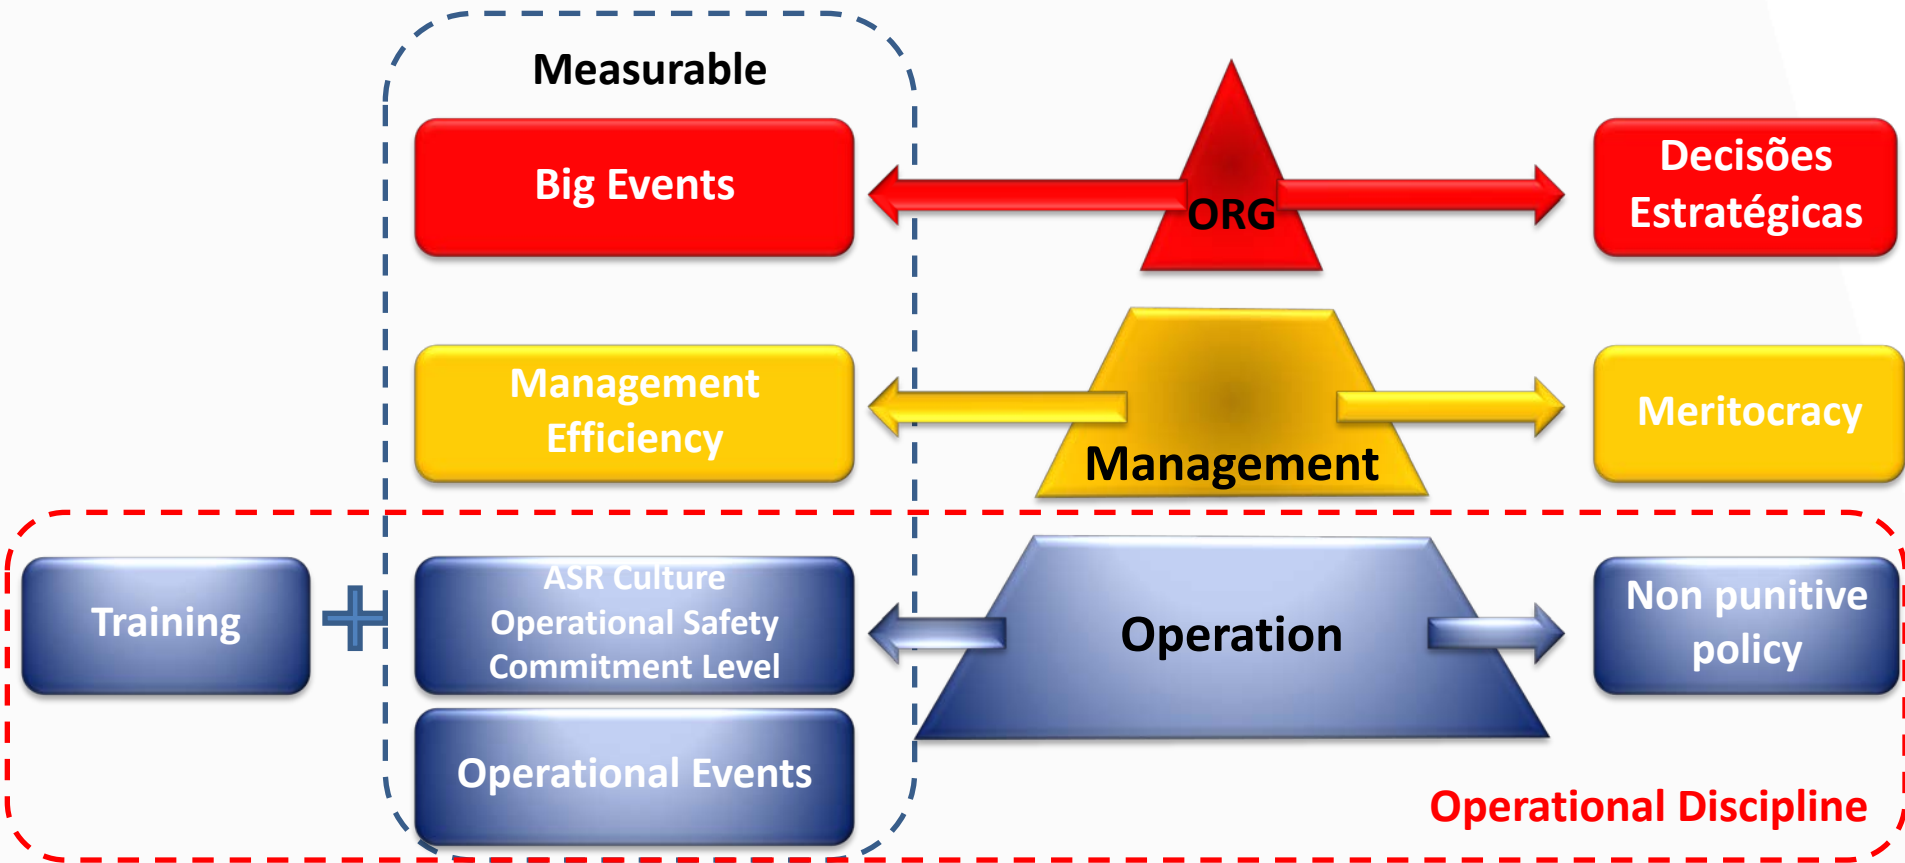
Measurable

Big Events

ORG

Decisões Estratégicas

Management Efficiency

Management

Meritocracy

Training

ASR Culture
Operational Safety
Commitment Level

Operation

Non punitive policy

Operational Events

Operational Discipline